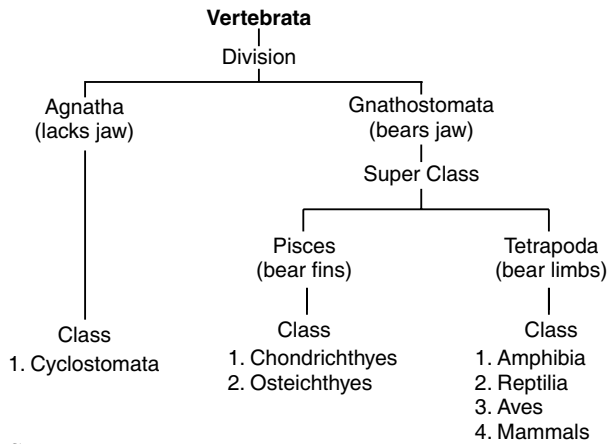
**Vertebrata**

Division

Agnatha (lacks jaw)

Class
1. Cyclostomata

Gnathostomata (bears jaw)

Super Class

Pisces (bear fins)

Class
1. Chondrichthyes
2. Osteichthyes

Tetrapoda (bear limbs)

Class
1. Amphibia
2. Reptilia
3. Aves
4. Mammals